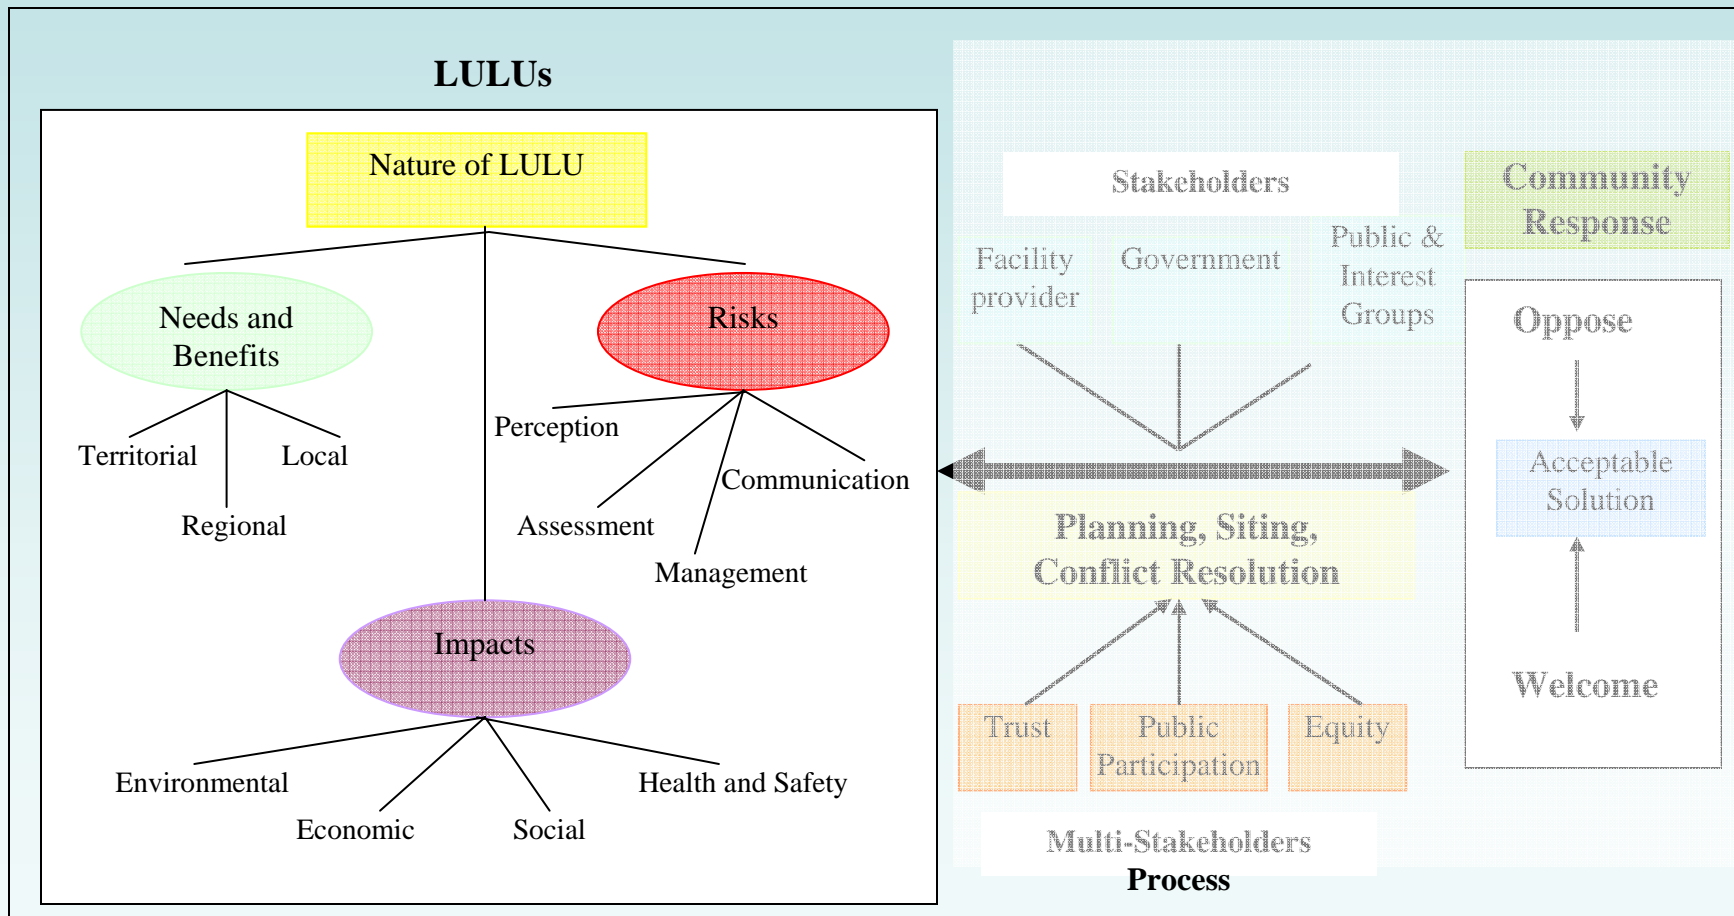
LULUs

Nature of LULU

Needs and Benefits

Risks

Territorial

Local

Regional

Perception

Communication

Assessment

Management

Impacts

Environmental

Economic

Social

Health and Safety

Stakeholders

Facility provider

Government

Public & Interest Groups

Community Response

Oppose

Acceptable Solution

Welcome

Planning, Siting, Conflict Resolution

Trust

Public Participation

Equity

Multi-Stakeholders

Process